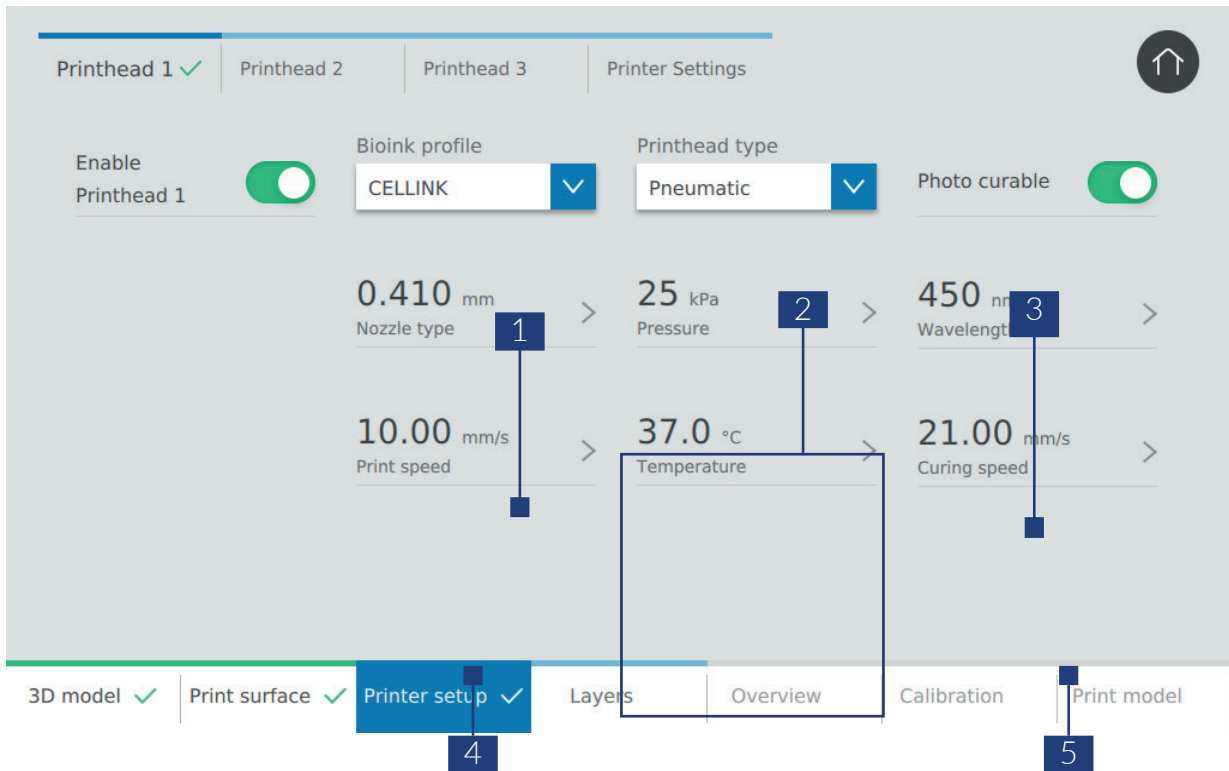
Printhead 1 ✓ Printhead 2 Printhead 3 Printer Settings

Enable Printhead 1

Bioink profile
CELLINK

Printhead type
Pneumatic

Photo curable

0.410 mm
Nozzle type

25 kPa
Pressure

450 nm
Wavelength

10.00 mm/s
Print speed

37.0 °C
Temperature

21.00 mm/s
Curing speed

1
2
3

3D model ✓ Print surface ✓ Printer setup ✓ Layers Overview Calibration Print model

4
5